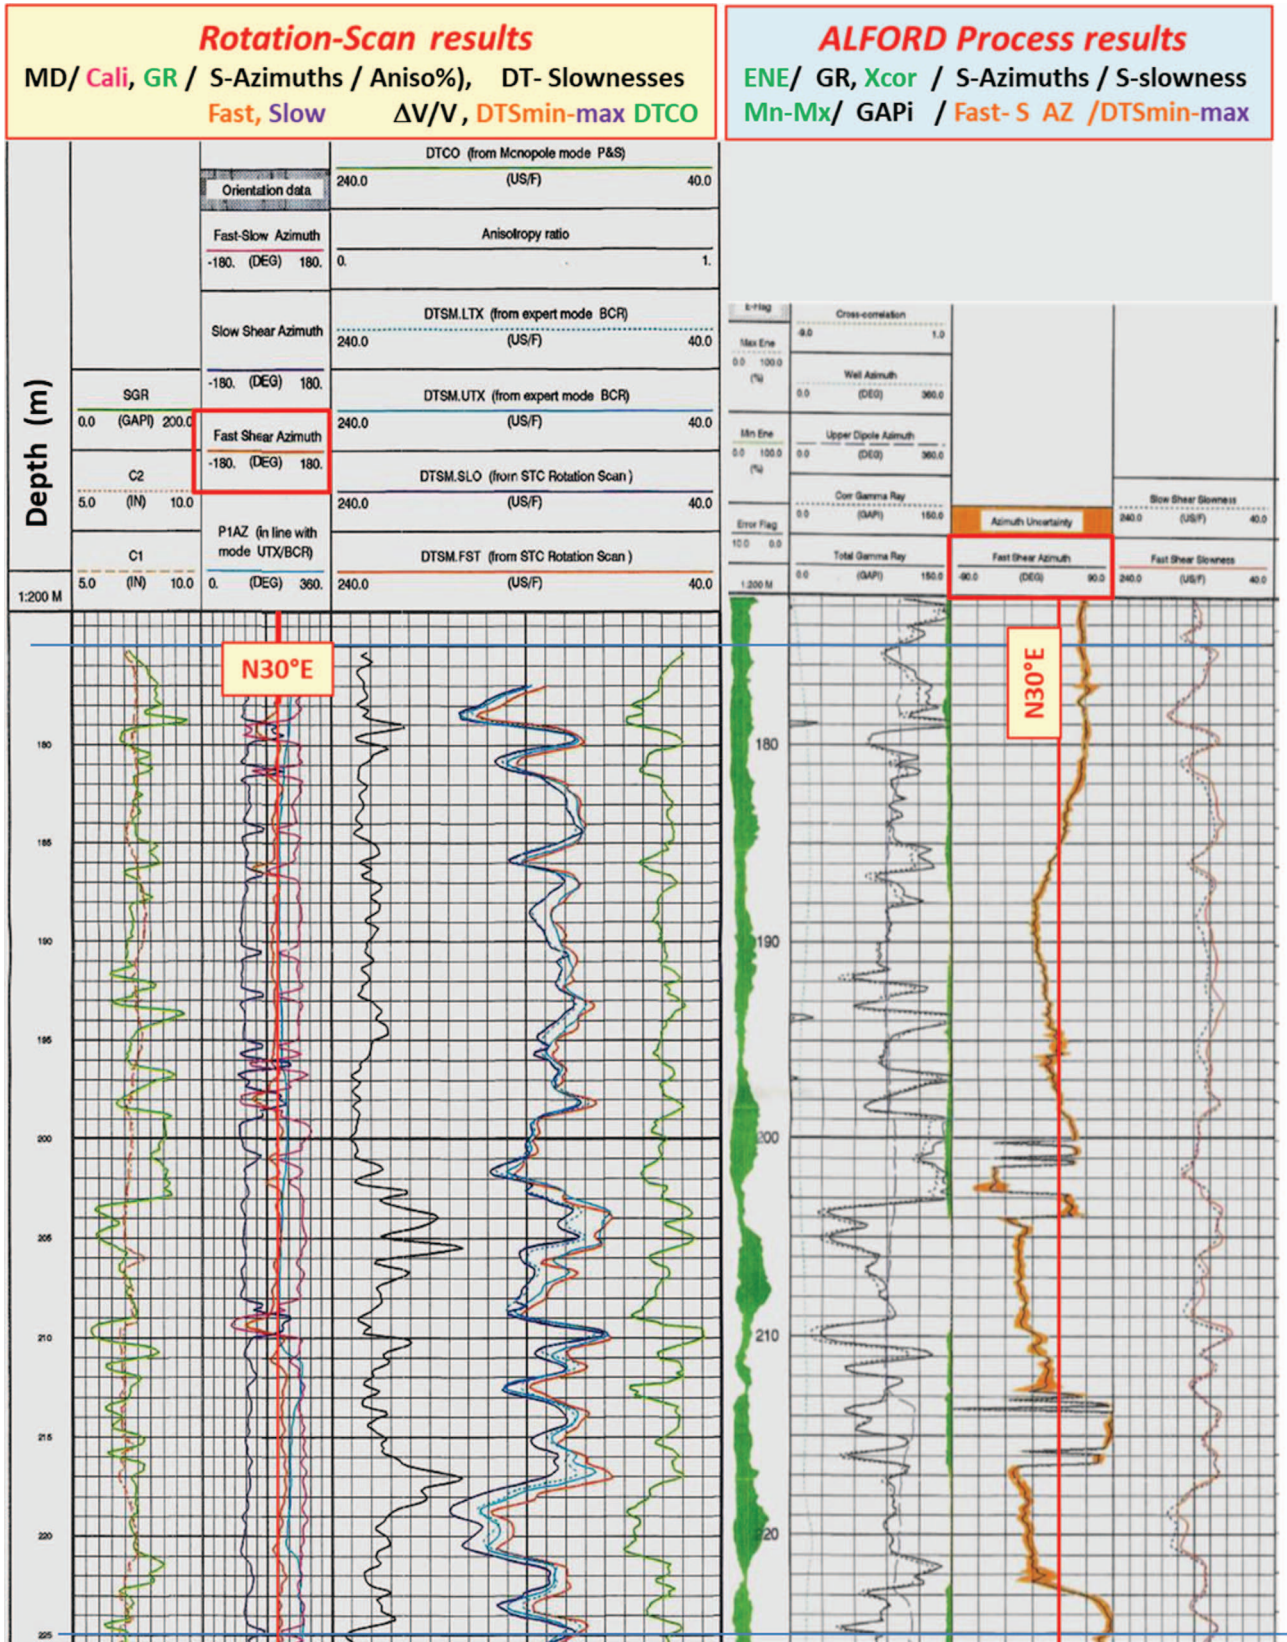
Rotation-Scan results
MD/ Cali, GR / S-Azimuths / Aniso%), DT- Slownesses
Fast, Slow ΔV/V, DTSmin-max DTCO

ALFORD Process results
ENE/ GR, Xcor / S-Azimuths / S-slowness
Mn-Mx/ GAPi / Fast- S AZ /DTSmin-max

Depth (m)

1:200 M

SGR
0.0 (GAPI) 200.0
C2
5.0 (IN) 10.0
C1
5.0 (IN) 10.0

Orientation data
Fast-Slow Azimuth
-180. (DEG) 180.
Slow Shear Azimuth
-180. (DEG) 180.
Fast Shear Azimuth
-180. (DEG) 180.
P1AZ (in line with mode UTX/BCR)
0. (DEG) 360.

DTCO (from Monopole mode P&S)
240.0 (US/F) 40.0
Anisotropy ratio
0. 1.
DTSM.LTX (from expert mode BCR)
240.0 (US/F) 40.0
DTSM.UTX (from expert mode BCR)
240.0 (US/F) 40.0
DTSM.SLO (from STC Rotation Scan)
240.0 (US/F) 40.0
DTSM.FST (from STC Rotation Scan)
240.0 (US/F) 40.0

E-Flag
Max Ene
0.0 100.0
(%)
Min Ene
0.0 100.0
(%)
Error Flag
10.0 0.0
1:200 M

Cross-correlation
0.0 1.0
Well Azimuth
0.0 (DEG) 360.0
Upper Dipole Azimuth
0.0 (DEG) 360.0
Corr Gamma Ray
0.0 (GAPI) 150.0
Total Gamma Ray
0.0 (GAPI) 150.0

Azimuth Uncertainty
Fast Shear Azimuth
-90.0 (DEG) 90.0

Slow Shear Slowness
240.0 (US/F) 40.0
Fast Shear Slowness
240.0 (US/F) 40.0

N30°E
N30°E

180
185
190
195
200
205
210
215
220
225

180
190
200
210
220